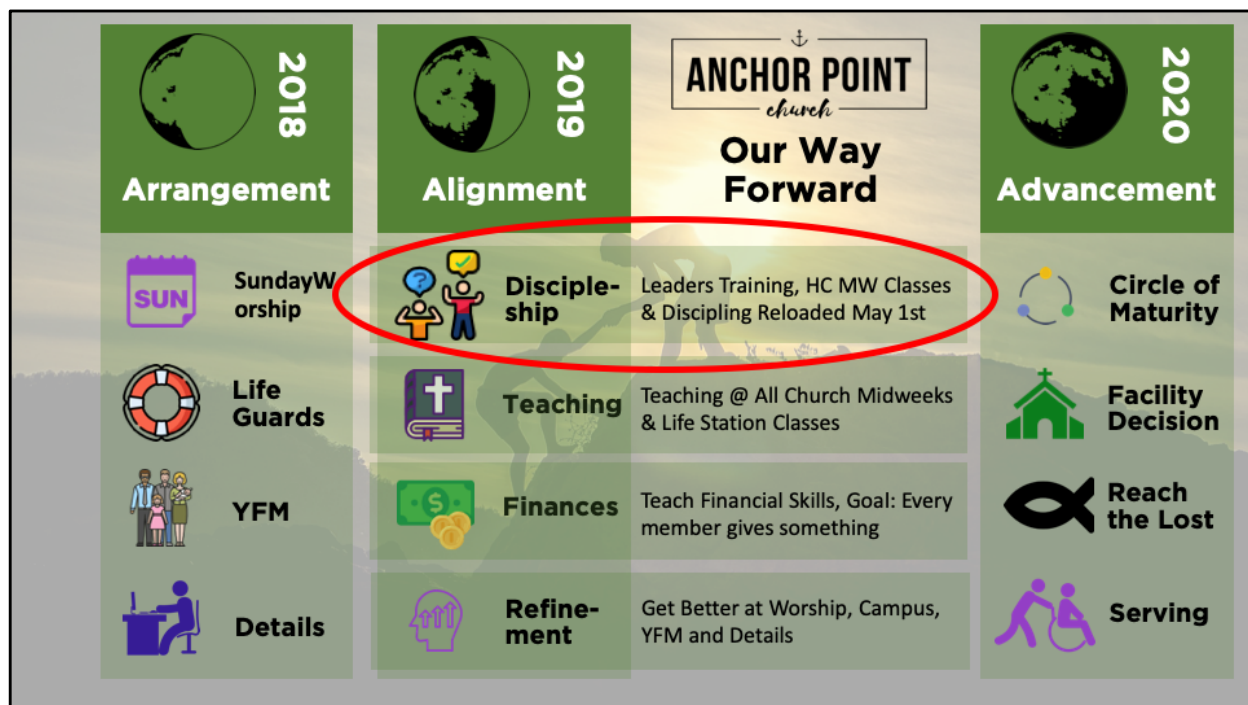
2018
Arrangement

2019
Alignment

ANCHOR POINT
church
Our Way Forward

2020
Advancement

SUN
SundayWorship

Life Guards

YFM

Details

Discipleship
Leaders Training, HC MW Classes & Discipling Reloaded May 1st

Teaching
Teaching @ All Church Midweeks & Life Station Classes

Finances
Teach Financial Skills, Goal: Every member gives something

Refinement
Get Better at Worship, Campus, YFM and Details

Circle of Maturity

Facility Decision

Reach the Lost

Serving